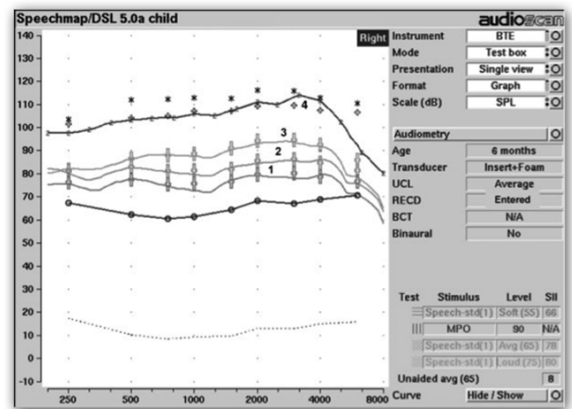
Speechmap/DSL 5.0a child

audioscan

Right

140
130
120
110
100
90
80
70
60
50
40
30
20
10
0
-10

250 500 1000 2000 4000 8000

4
3
2
1

Instrument BTE
Mode Test box
Presentation Single view
Format Graph
Scale (dB) SPL

Audiometry
Age 6 months
Transducer Insert+Foam
UCL Average
RECD Entered
BCT N/A
Binaural No

| Test | Stimulus | Level | SII |
|---|---|---|---|
| | Speech-std(1) | Soft (55) | 66 |
| | MPO | 90 | N/A |
| | Speech-std(1) | Avg (65) | 78 |
| | Speech-std(1) | Loud (75) | 80 |

Unaided avg (65) 8
Curve Hide / Show